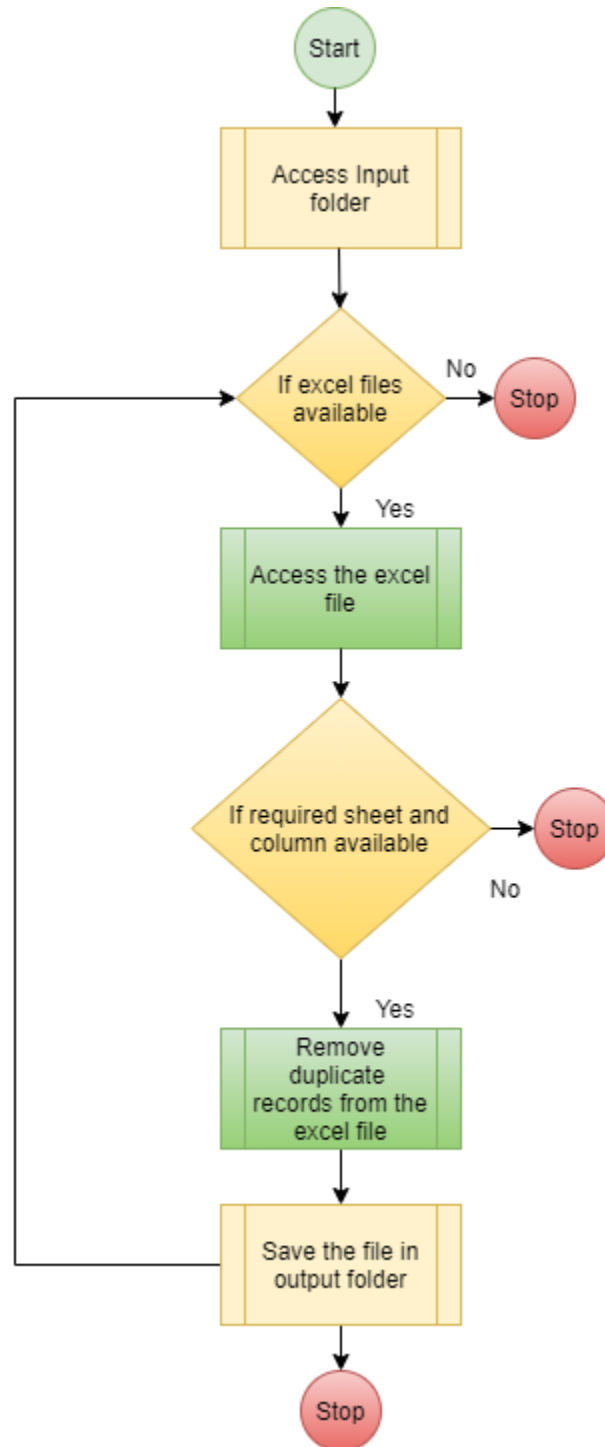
Start

Access Input folder

If excel files available

No

Stop

Yes

Access the excel file

If required sheet and column available

Stop

No

Yes

Remove duplicate records from the excel file

Save the file in output folder

Stop